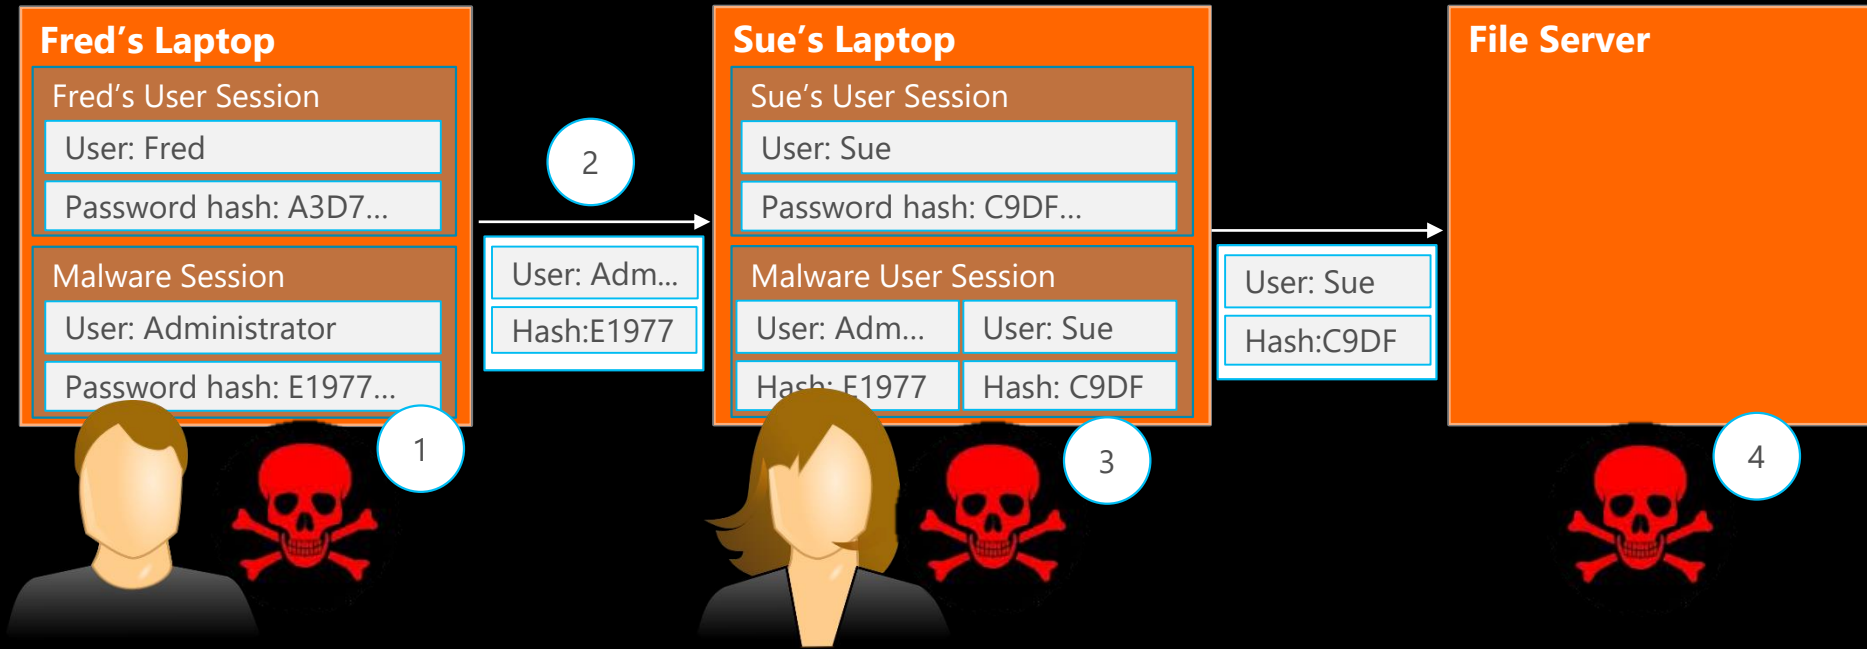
Fred's Laptop

Fred's User Session

User: Fred

Password hash: A3D7...

Malware Session

User: Administrator

Password hash: E1977...

1

2

User: Adm...

Hash:E1977

Sue's Laptop

Sue's User Session

User: Sue

Password hash: C9DF...

Malware User Session

| User: Adm... | User: Sue |
|---|---|
| Hash: E1977 | Hash: C9DF |

3

User: Sue

Hash:C9DF

File Server

4